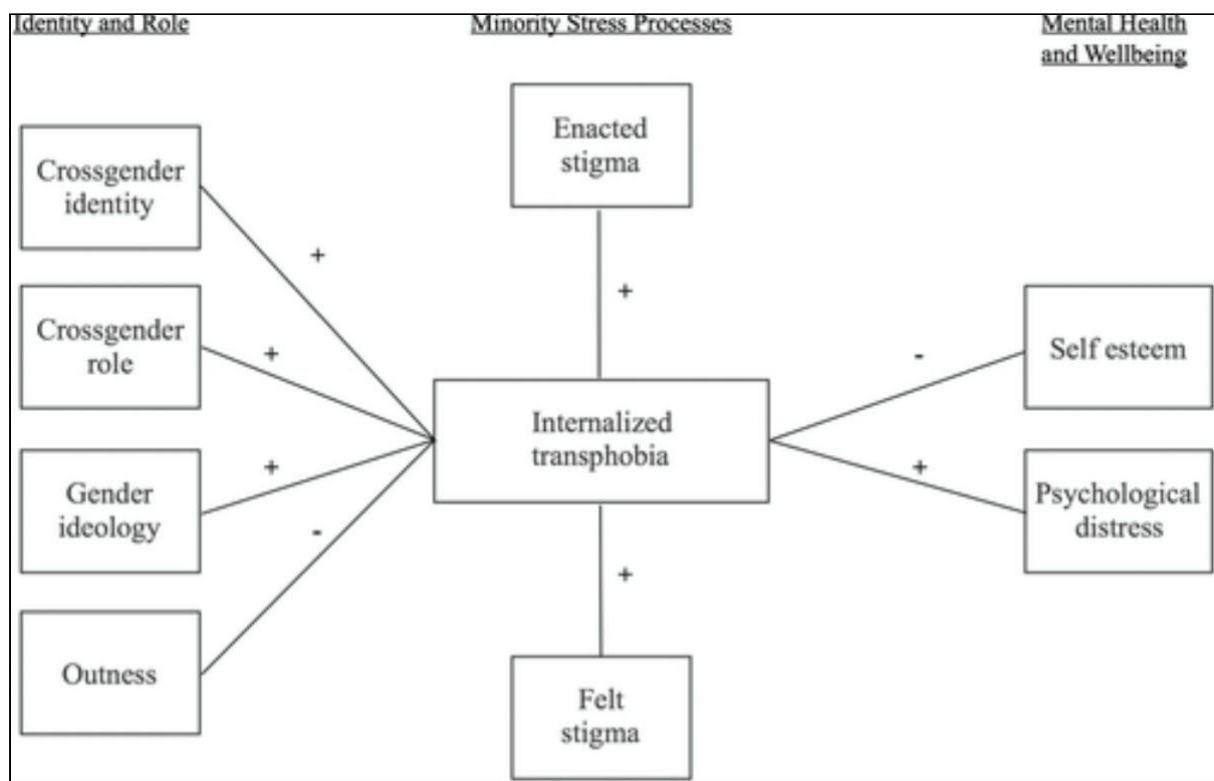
Identity and Role

Minority Stress Processes

Mental Health and Wellbeing

Enacted stigma

Crossgender identity

+

+

Crossgender role

+

Internalized transphobia

-

Self esteem

+

Gender ideology

+

Psychological distress

-

+

Outness

Felt stigma